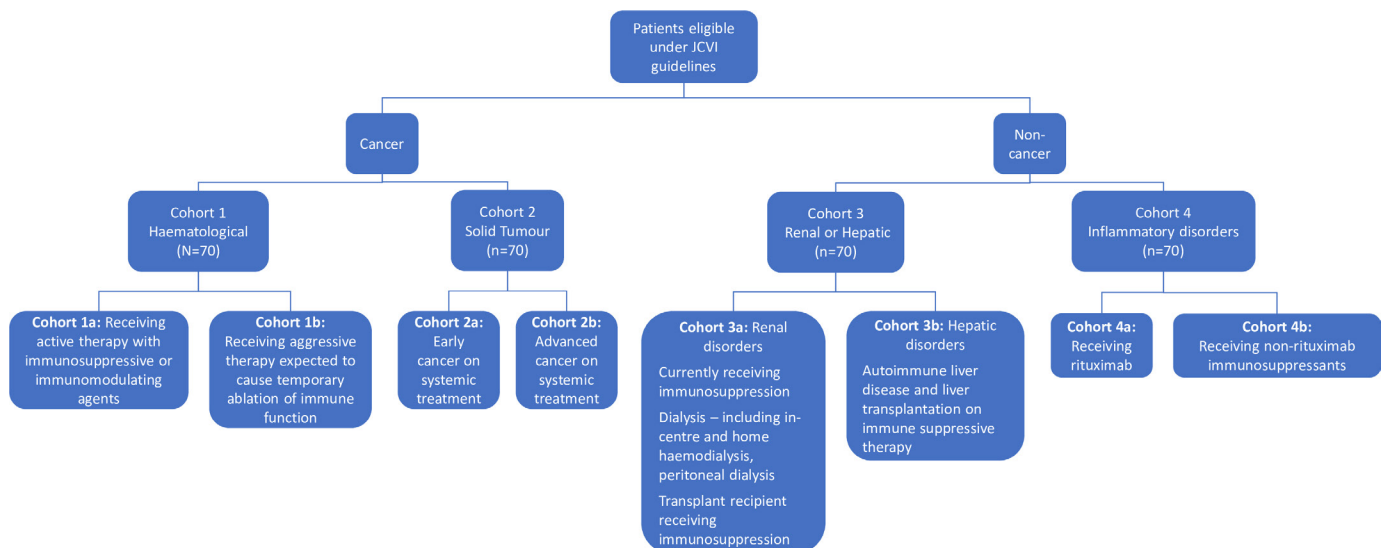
Patients eligible under JCVI guidelines

Cancer

Non-cancer

Cohort 1
Haematological
(N=70)

Cohort 2
Solid Tumour
(n=70)

Cohort 3
Renal or Hepatic
(n=70)

Cohort 4
Inflammatory disorders
(n=70)

**Cohort 1a:** Receiving active therapy with immunosuppressive or immunomodulating agents

**Cohort 1b:** Receiving aggressive therapy expected to cause temporary ablation of immune function

**Cohort 2a:** Early cancer on systemic treatment

**Cohort 2b:** Advanced cancer on systemic treatment

**Cohort 3a:** Renal disorders

Currently receiving immunosuppression

Dialysis – including in-centre and home haemodialysis, peritoneal dialysis

Transplant recipient receiving immunosuppression

**Cohort 3b:** Hepatic disorders

Autoimmune liver disease and liver transplantation on immune suppressive therapy

**Cohort 4a:** Receiving rituximab

**Cohort 4b:** Receiving non-rituximab immunosuppressants